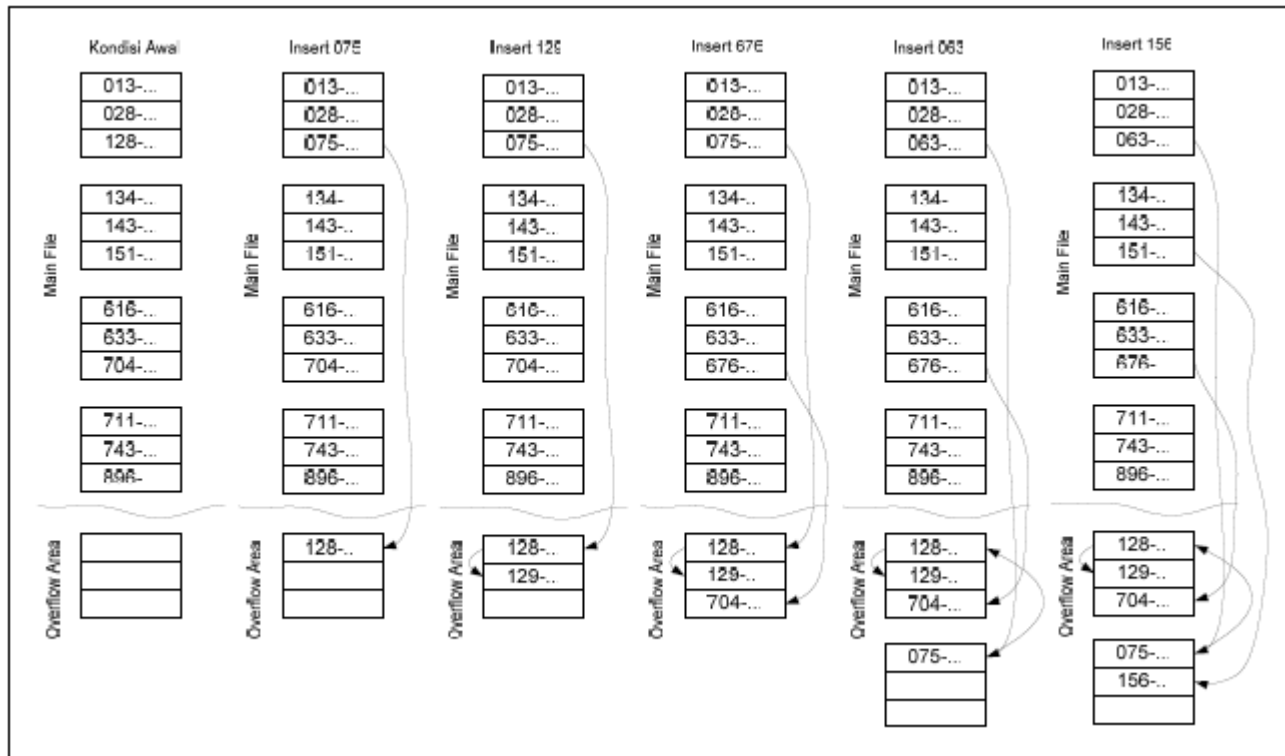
Kondisi Awal

Main File

| 013-... |
|---|
| 028-... |
| 128-... |

| 134-... |
|---|
| 143-... |
| 151-... |

| 616-... |
|---|
| 633-... |
| 704-... |

| 711-... |
|---|
| 743-... |
| 896- |

Overflow Area

Insert 075

Main File

| 013-... |
|---|
| 028-... |
| 075-... |

| 134- |
|---|
| 143-... |
| 151-.. |

| 616-... |
|---|
| 633-... |
| 704-... |

| 711-... |
|---|
| 743-... |
| 896-... |

Overflow Area

| 128-.. |
|---|

Insert 129

Main File

| 013-... |
|---|
| 028-... |
| 075-... |

| 134-.. |
|---|
| 143-.. |
| 151-.. |

| 616-... |
|---|
| 633-... |
| 704-... |

| 711-... |
|---|
| 743-... |
| 896-... |

Overflow Area

| 128-.. |
|---|
| 129-... |

Insert 676

Main File

| 013-... |
|---|
| 028-... |
| 075-... |

| 134-... |
|---|
| 143-... |
| 151-... |

| 616-... |
|---|
| 633-... |
| 676-... |

| 711-... |
|---|
| 743-... |
| 896-... |

Overflow Area

| 128-.. |
|---|
| 129-.. |
| 704-... |

Insert 063

Main File

| 013-... |
|---|
| 028-... |
| 063-... |

| 134- |
|---|
| 143-... |
| 151-... |

| 616-... |
|---|
| 633-... |
| 676-... |

| 711-... |
|---|
| 743-... |
| 896-... |

Overflow Area

| 128-.. |
|---|
| 129-.. |
| 704-... |

| 075-... |
|---|

Insert 156

Main File

| 013-... |
|---|
| 028-... |
| 063-... |

| 134-.. |
|---|
| 143-.. |
| 151-... |

| 616-.. |
|---|
| 633-.. |
| 676- |

| 711-... |
|---|
| 743-... |
| 896-... |

Overflow Area

| 128-.. |
|---|
| 129-... |
| 704-... |

| 075-... |
|---|
| 156-... |